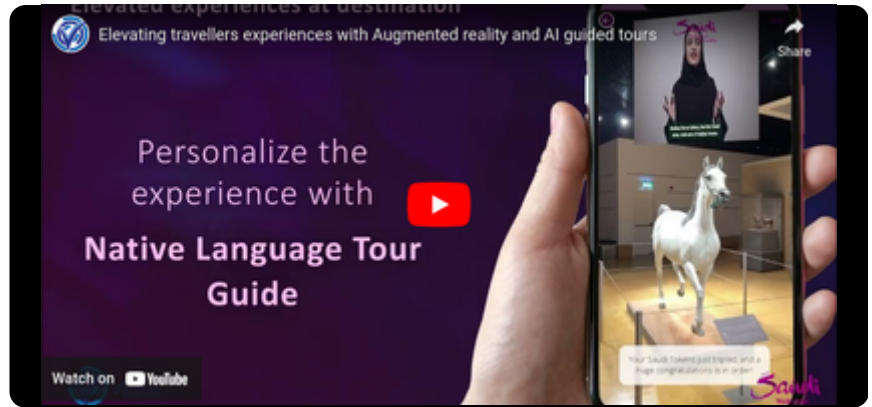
Elevated experiences at destination

Elevating travellers experiences with Augmented reality and AI guided tours

Share

Personalize the experience with

Native Language Tour Guide

Your Saudi tokens just tripled, and a huge congratulations is in order!

Saudi

Watch on YouTube